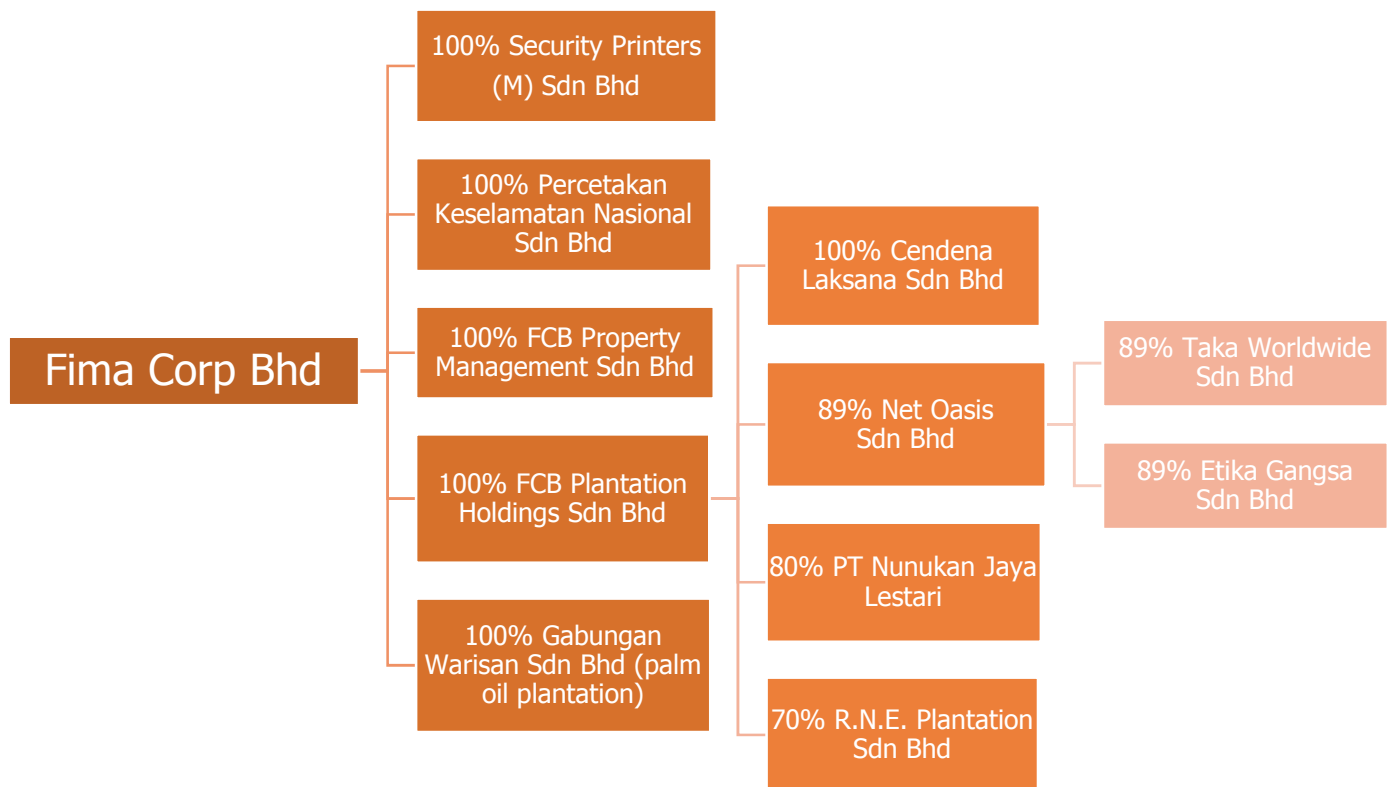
Fima Corp Bhd

100% Security Printers (M) Sdn Bhd

100% Percetakan Keselamatan Nasional Sdn Bhd

100% FCB Property Management Sdn Bhd

100% FCB Plantation Holdings Sdn Bhd

100% Gabungan Warisan Sdn Bhd (palm oil plantation)

100% Cendena Laksana Sdn Bhd

89% Net Oasis Sdn Bhd

80% PT Nunukan Jaya Lestari

70% R.N.E. Plantation Sdn Bhd

89% Taka Worldwide Sdn Bhd

89% Etika Gangsa Sdn Bhd